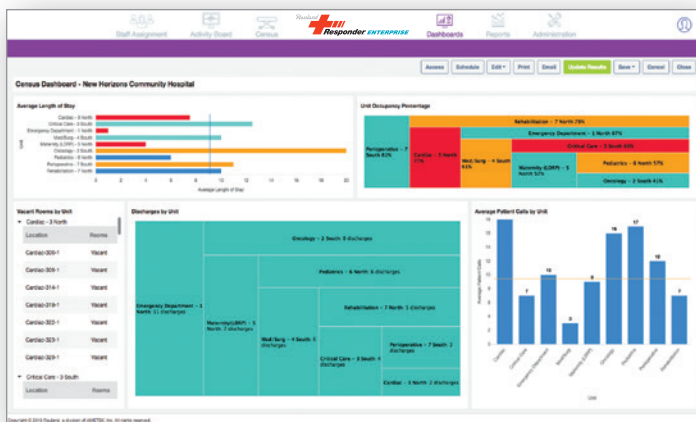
Staff Assignment Activity Board Census Responder ENTERPRISE Dashboards Reports Administration

Access Schedule Edit Print Email Update Results Save Cancel Close

Census Dashboard - New Horizons Community Hospital

Average Length of Stay

Cardiac - 3 North
Critical Care - 3 South
Emergency Department - 1 North
Med/Surg - 4 South
Maternity (LDRP) - 5 North
Oncology - 2 South
Pediatrics - 6 North
Perioperative - 7 South
Rehabilitation - 7 North

0 2 4 6 8 10 12 14 16 18 20
Average Length of Stay

Unit Occupancy Percentage

Perioperative - 7 South 83%
Cardiac - 3 North 77%
Rehabilitation - 7 North 78%
Emergency Department - 1 North 87%
Critical Care - 3 South 93%
Med/Surg - 4 South 61%
Maternity (LDRP) - 5 North 57%
Pediatrics - 6 North 57%
Oncology - 2 South 41%

Vacant Rooms by Unit

Cardiac - 3 North
Location Rooms
Cardiac-309-1 Vacant
Cardiac-309-1 Vacant
Cardiac-314-1 Vacant
Cardiac-317-1 Vacant
Cardiac-319-1 Vacant
Cardiac-322-1 Vacant
Cardiac-323-1 Vacant
Cardiac-323-1 Vacant
Critical Care - 3 South

Discharges by Unit

Oncology - 2 South 8 discharges
Pediatrics - 6 North 6 discharges
Emergency Department - 1 North 11 discharges
Maternity (LDRP) - 5 North 7 discharges
Rehabilitation - 7 North 5 discharges
Med/Surg - 4 South 4 discharges
Critical Care - 3 South 3 discharges
Perioperative - 7 South 2 discharges
Cardiac - 3 North 2 discharges

Average Patient Calls by Unit

18 7 10 3 9 16 17 12 7

Cardiac Critical Care Emergency Department Med/Surg Maternity (LDRP) Oncology Pediatrics Perioperative Rehabilitation

Unit

Copyright © 2015 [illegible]